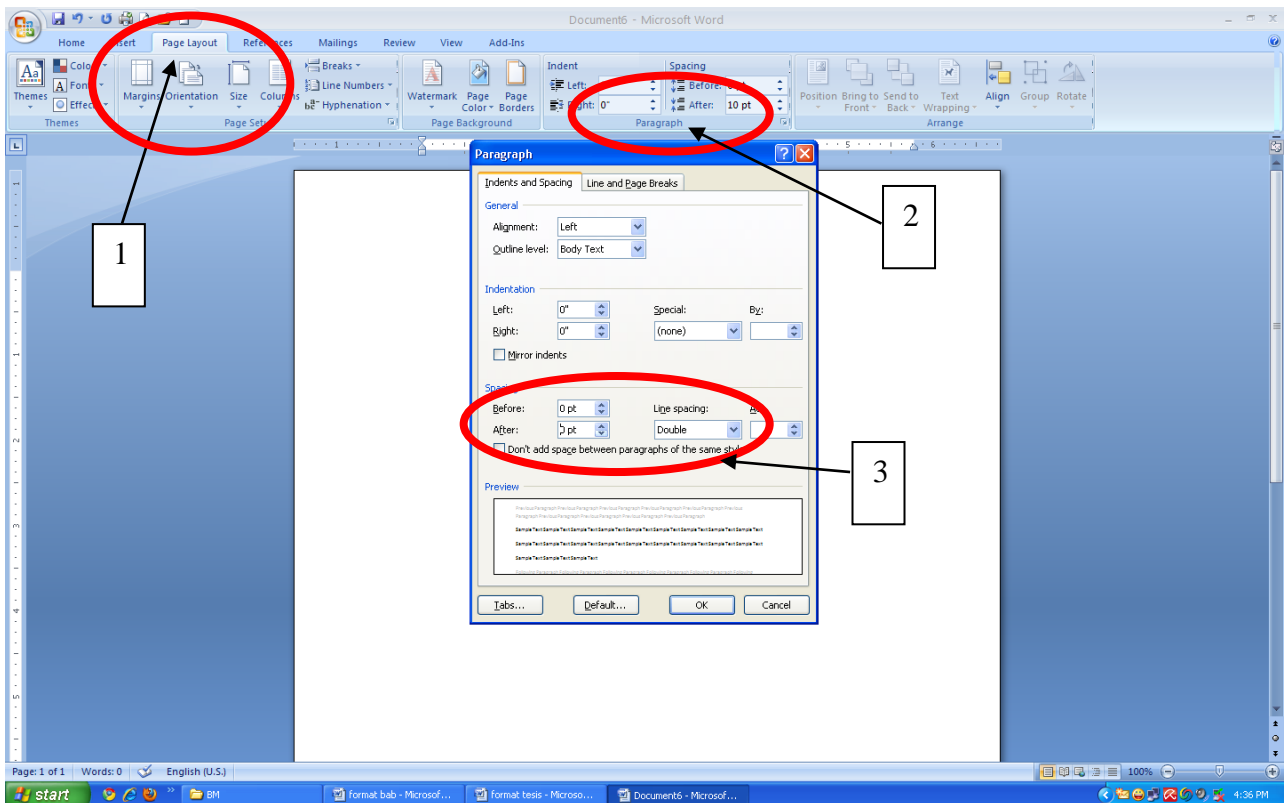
Document6 - Microsoft Word

Home Insert Page Layout References Mailings Review View Add-Ins

Themes Colors Fonts Effects
Themes

Margins Orientation Size Columns
Breaks Line Numbers Hyphenation
Page Setup

Watermark Page Color Page Borders
Page Background

Indent
Left:
Right: 0"

Spacing
Before:
After: 10 pt
Paragraph

Position Bring to Front Send to Back Text Wrapping Align Group Rotate
Arrange

Paragraph

Indents and Spacing | Line and Page Breaks

General
Alignment: Left
Outline level: Body Text

Indentation
Left: 0"
Right: 0"
Special: (none)
By:
Mirror indents

Spacing
Before: 0 pt
After: 0 pt
Line spacing: Double
At:
Don't add space between paragraphs of the same style

Preview

Tabs... Default... OK Cancel

1

2

3

Page: 1 of 1 Words: 0 English (U.S.) 100%

start BM format bab - Microsof... format tesis - Microso... Document6 - Microsof... 4:36 PM